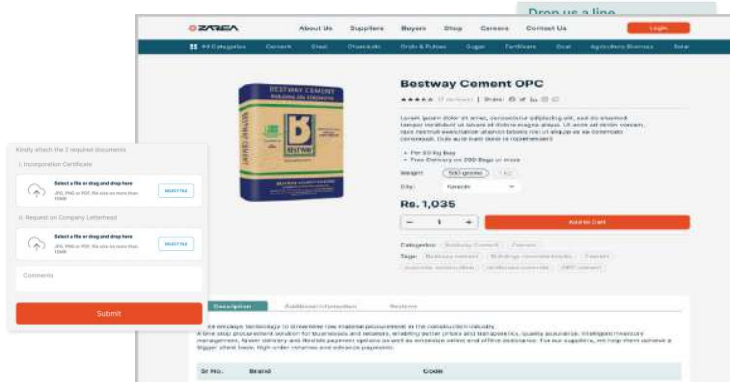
Drop us a line

ZAREA

About Us Suppliers Buyers Shop Careers Contact Us Login

All Categories Cement Steel Chemicals Grain & Pulses Sugar Fertilizers Coal Agriculture Biomass Solar

Bestway Cement OPC

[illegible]

Lorem ipsum dolor sit amet, consectetur adipiscing elit, sed do eiusmod tempor incididunt ut labore et dolore magna aliqua. Ut enim ad minim veniam, quis nostrud exercitation ullamco laboris nisi ut aliquip ex ea commodo consequat. Duis aute irure dolor in reprehenderit

• Per 50 Kg Bag
• Free Delivery on 200 Bags or more

Weight: 500 grams 1 kg

City: Karachi

Rs. 1,035

− 1 +

Add to Cart

Categories: Bestway Cement Cement

Tags: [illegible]

Description Additional information Reviews

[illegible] employs technology to streamline raw material procurement in the construction industry. A one stop procurement solution for businesses and retailers, enabling better prices and transparency, quality assurance, intelligent inventory management, faster delivery and flexible payment options as well as extensive online and offline assistance. For our suppliers, we help them achieve a bigger client base, high order volumes and advance payments.

Sr No. Brand Code

Kindly attach the 2 required documents

i. Incorporation Certificate

Select a file or drag and drop here
JPG, PNG or PDF, file size no more than 10MB

SELECT FILE

ii. Request on Company Letterhead

Select a file or drag and drop here
JPG, PNG or PDF, file size no more than 10MB

SELECT FILE

Comments

Submit